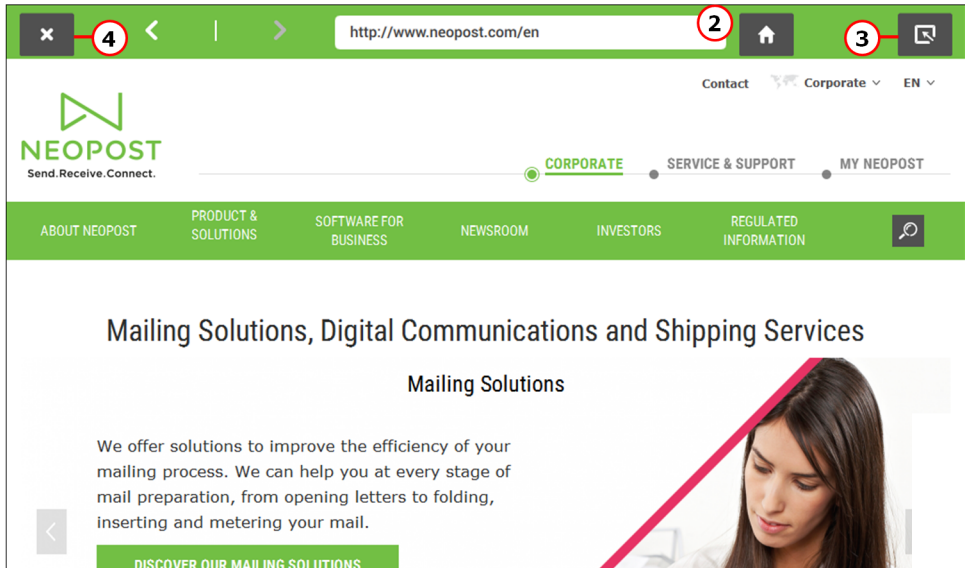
4

http://www.neopost.com/en

2

3

Contact Corporate EN

NEOPOST
Send.Receive.Connect.

CORPORATE SERVICE & SUPPORT MY NEOPOST

ABOUT NEOPOST
PRODUCT & SOLUTIONS
SOFTWARE FOR BUSINESS
NEWSROOM
INVESTORS
REGULATED INFORMATION

Mailing Solutions, Digital Communications and Shipping Services

Mailing Solutions

We offer solutions to improve the efficiency of your mailing process. We can help you at every stage of mail preparation, from opening letters to folding, inserting and metering your mail.

DISCOVER OUR MAILING SOLUTIONS